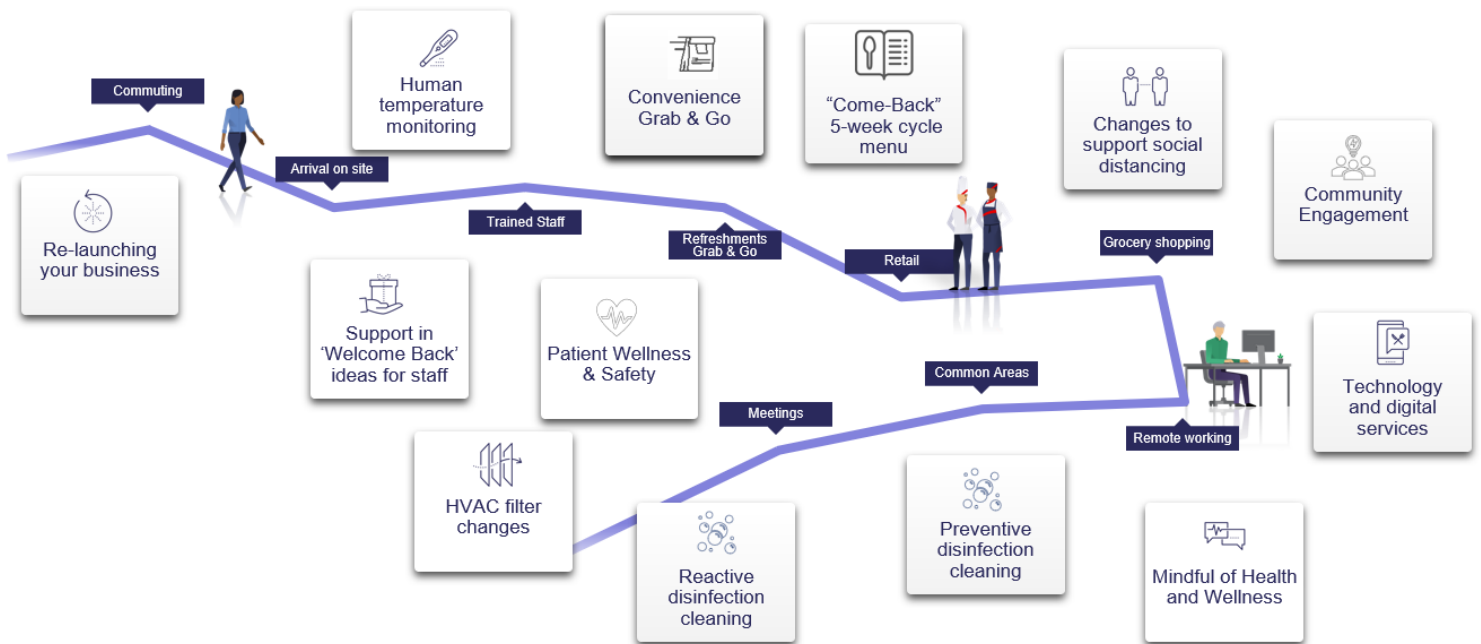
Commuting

Re-launching your business

Arrival on site

Human temperature monitoring

Trained Staff

Support in 'Welcome Back' ideas for staff

Convenience Grab & Go

Refreshments Grab & Go

Patient Wellness & Safety

"Come-Back" 5-week cycle menu

Retail

HVAC filter changes

Meetings

Reactive disinfection cleaning

Common Areas

Preventive disinfection cleaning

Changes to support social distancing

Grocery shopping

Community Engagement

Remote working

Technology and digital services

Mindful of Health and Wellness